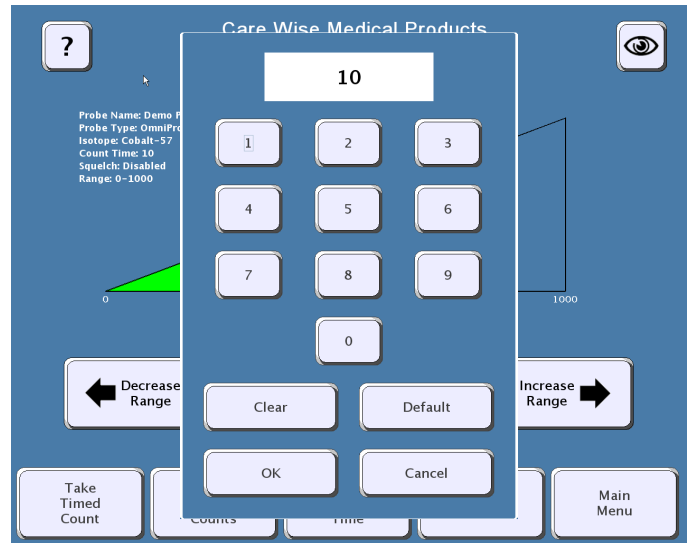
?

Care Wise Medical Products

Probe Name: Demo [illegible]
Probe Type: OmniPro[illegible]
Isotope: Cobalt-57
Count Time: 10
Squelch: Disabled
Range: 0-1000

0

1000

10

1 2 3

4 5 6

7 8 9

0

Clear

Default

OK

Cancel

Decrease Range

Increase Range

Take Timed Count

Counts

Time

Main Menu